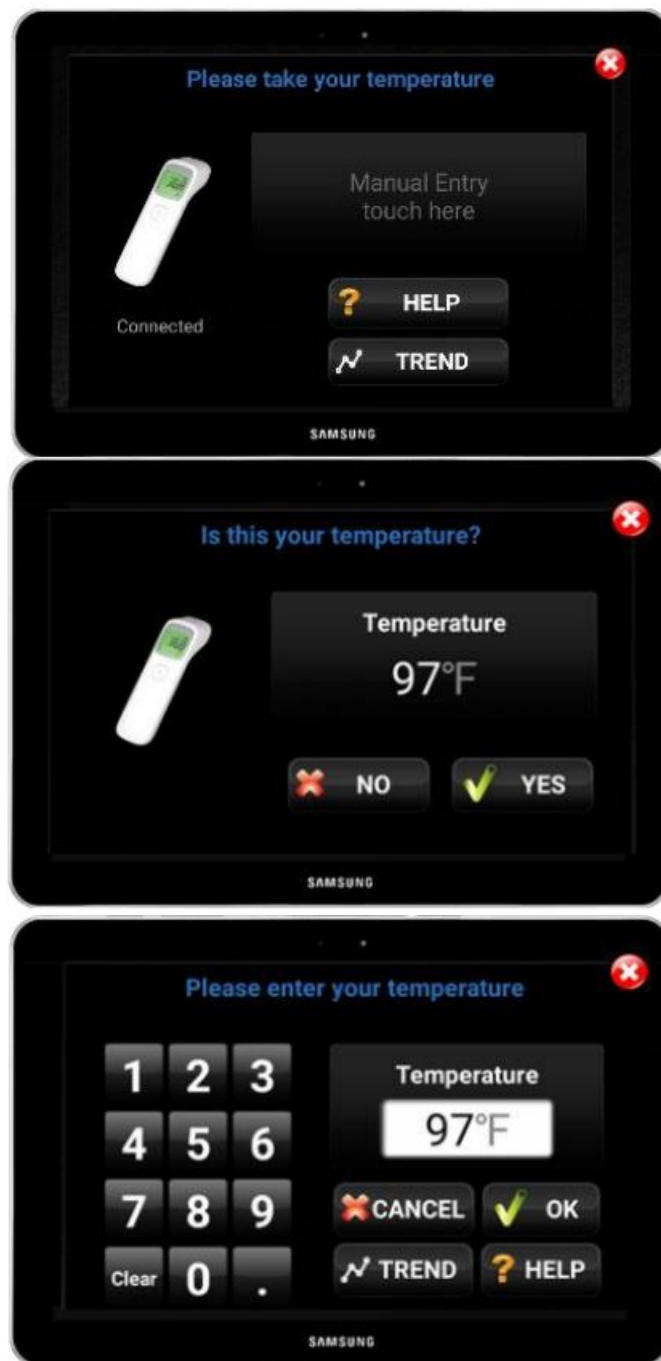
Please take your temperature

Manual Entry
touch here

? HELP

TREND

Connected

SAMSUNG

Is this your temperature?

Temperature
97°F

NO

YES

SAMSUNG

Please enter your temperature

| 1 | 2 | 3 |
|---|---|---|
| 4 | 5 | 6 |
| 7 | 8 | 9 |
| Clear | 0 | . |

Temperature
97°F

CANCEL

OK

TREND

? HELP

SAMSUNG